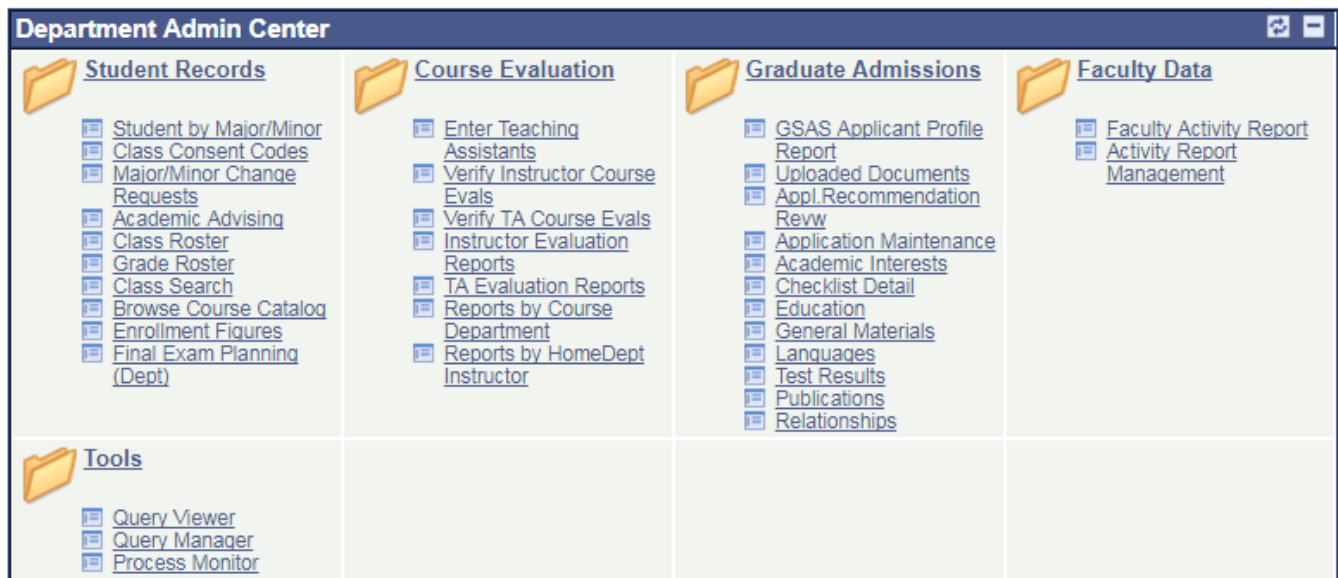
Department Admin Center

Student Records

Student by Major/Minor
Class Consent Codes
Major/Minor Change Requests
Academic Advising
Class Roster
Grade Roster
Class Search
Browse Course Catalog
Enrollment Figures
Final Exam Planning (Dept)

Course Evaluation

Enter Teaching Assistants
Verify Instructor Course Evals
Verify TA Course Evals
Instructor Evaluation Reports
TA Evaluation Reports
Reports by Course Department
Reports by HomeDept Instructor

Graduate Admissions

GSAS Applicant Profile Report
Uploaded Documents
Appl.Recommendation Revw
Application Maintenance
Academic Interests
Checklist Detail
Education
General Materials
Languages
Test Results
Publications
Relationships

Faculty Data

Faculty Activity Report
Activity Report Management

Tools

Query Viewer
Query Manager
Process Monitor